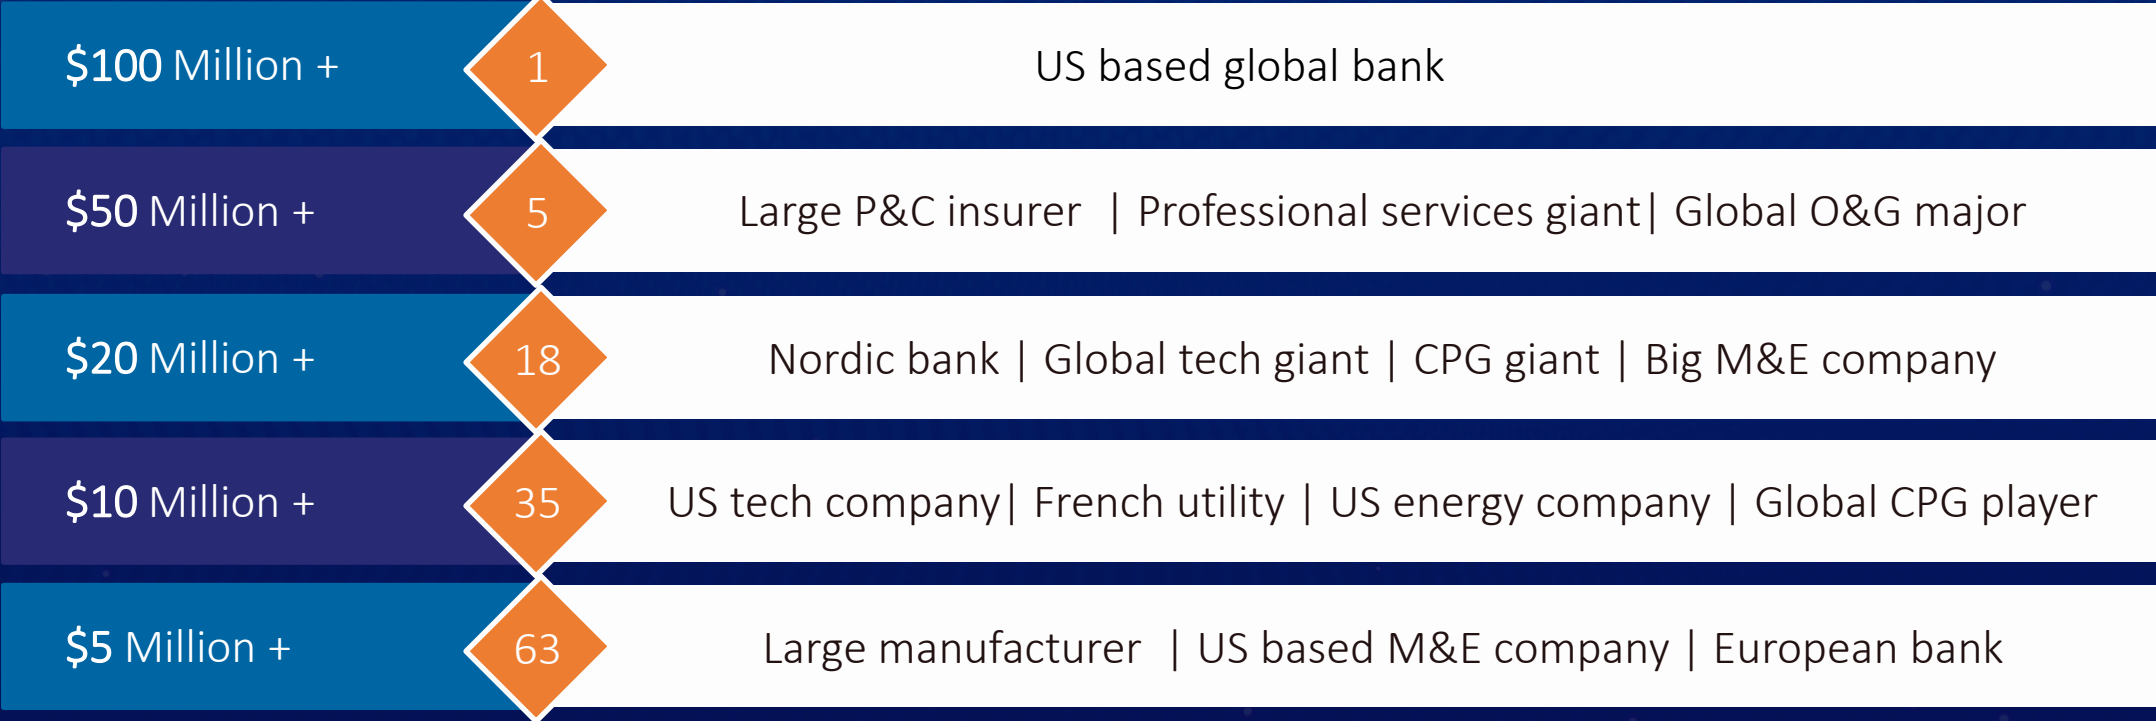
$100 Million + | 1 | US based global bank

$50 Million + | 5 | Large P&C insurer | Professional services giant| Global O&G major

$20 Million + | 18 | Nordic bank | Global tech giant | CPG giant | Big M&E company

$10 Million + | 35 | US tech company| French utility | US energy company | Global CPG player

$5 Million + | 63 | Large manufacturer | US based M&E company | European bank